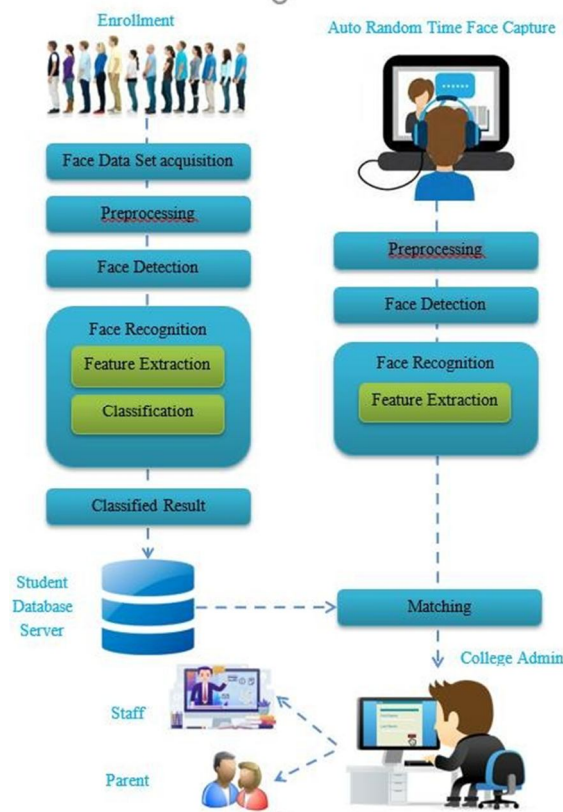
Enrollment

Face Data Set acquisition

Preprocessing

Face Detection

Face Recognition

Feature Extraction

Classification

Classified Result

Auto Random Time Face Capture

Preprocessing

Face Detection

Face Recognition

Feature Extraction

Student Database Server

Matching

College Admin

Staff

Parent